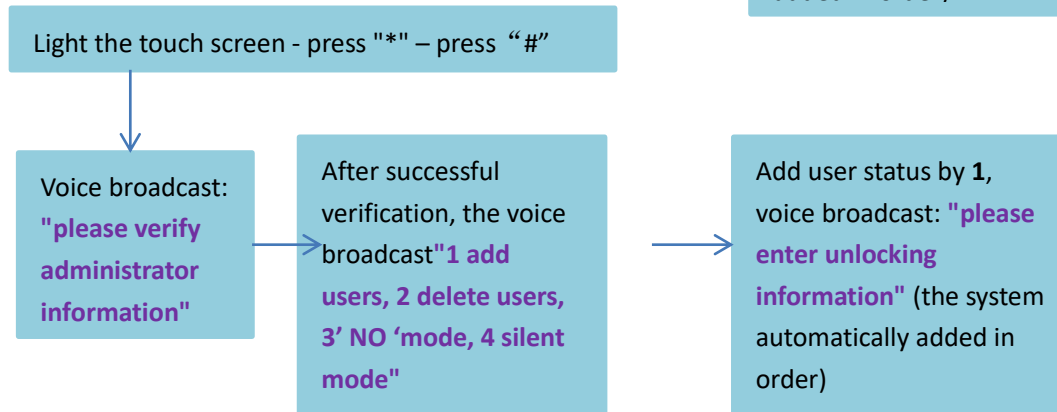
Light the touch screen - press "*" – press “#”

Voice broadcast: "please verify administrator information"

After successful verification, the voice broadcast"1 add users, 2 delete users, 3’ NO ‘mode, 4 silent mode"

Add user status by 1, voice broadcast: "please enter unlocking information" (the system automatically added in order)